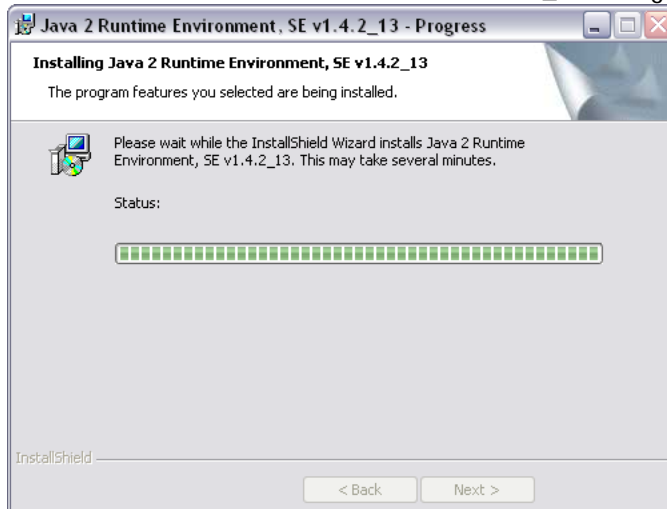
Java 2 Runtime Environment, SE v1.4.2_13 - Progress

Installing Java 2 Runtime Environment, SE v1.4.2_13

The program features you selected are being installed.

Please wait while the InstallShield Wizard installs Java 2 Runtime Environment, SE v1.4.2_13. This may take several minutes.

Status:

InstallShield

< Back

Next >